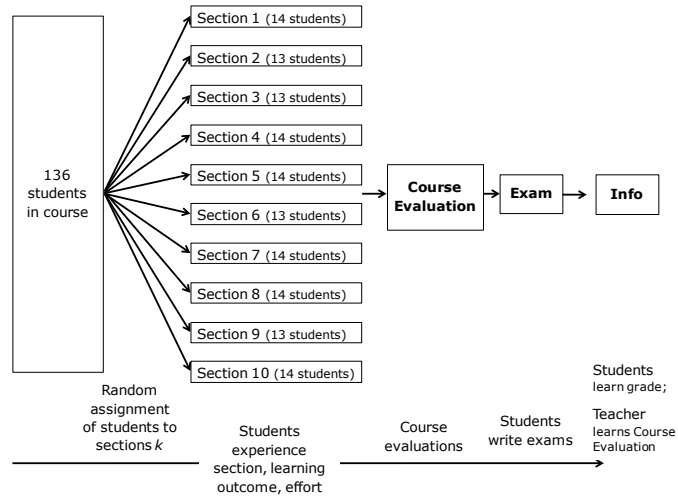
136 students in course

Section 1 (14 students)
Section 2 (13 students)
Section 3 (13 students)
Section 4 (14 students)
Section 5 (14 students)
Section 6 (13 students)
Section 7 (14 students)
Section 8 (14 students)
Section 9 (13 students)
Section 10 (14 students)

Course Evaluation

Exam

Info

Random assignment of students to sections $k$

Students experience section, learning outcome, effort

Course evaluations

Students write exams

Students learn grade;

Teacher learns Course Evaluation